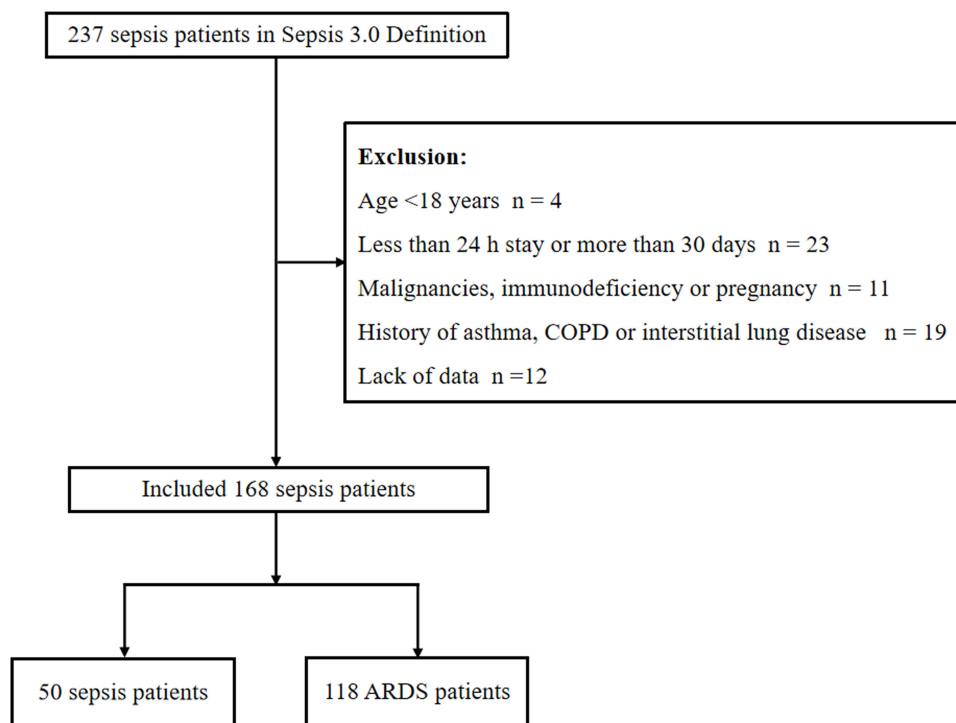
237 sepsis patients in Sepsis 3.0 Definition

Exclusion:
Age <18 years n = 4
Less than 24 h stay or more than 30 days n = 23
Malignancies, immunodeficiency or pregnancy n = 11
History of asthma, COPD or interstitial lung disease n = 19
Lack of data n =12

Included 168 sepsis patients

50 sepsis patients

118 ARDS patients